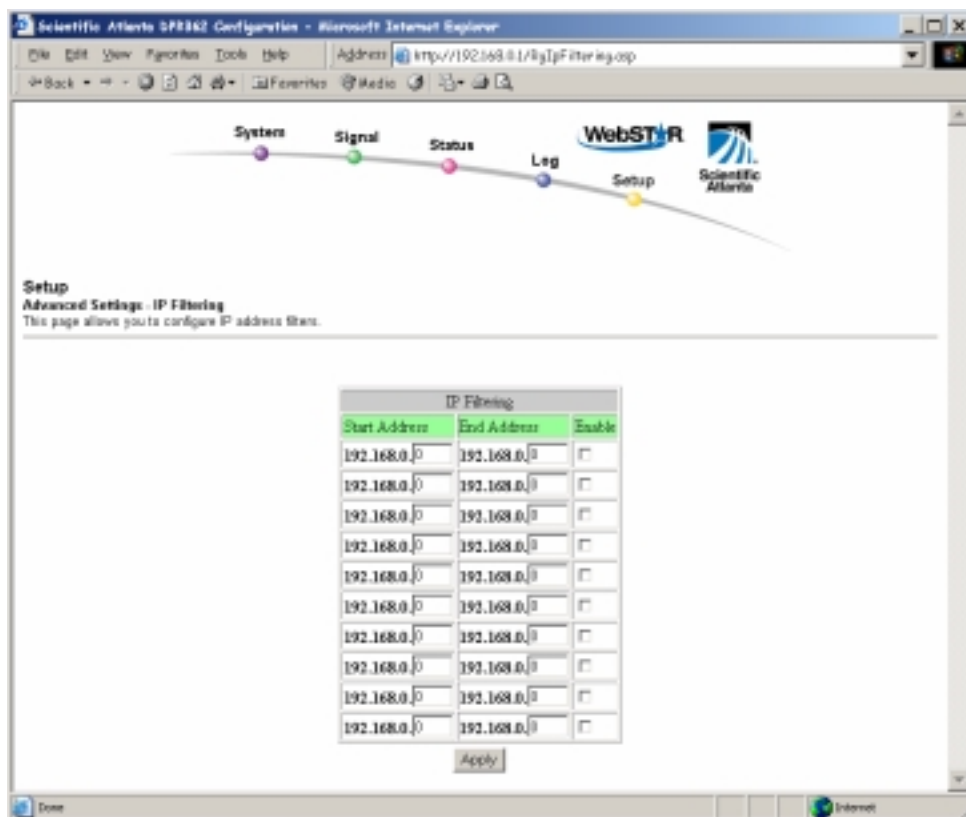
Scientific Atlanta DPR362 Configuration - Microsoft Internet Explorer

File Edit View Favorites Tools Help

Address http://192.168.0.1/RgIpFiltering.asp

Back Favorites Media

System Signal Status Log Setup

WebSTAR

Scientific Atlanta

Setup
Advanced Settings - IP Filtering
This page allows you to configure IP address filters.

| IP Filtering | | |
|---|---|---|
| Start Address | End Address | Enable |
| 192.168.0. 0 | 192.168.0. 0 | |
| 192.168.0. 0 | 192.168.0. 0 | |
| 192.168.0. 0 | 192.168.0. 0 | |
| 192.168.0. 0 | 192.168.0. 0 | |
| 192.168.0. 0 | 192.168.0. 0 | |
| 192.168.0. 0 | 192.168.0. 0 | |
| 192.168.0. 0 | 192.168.0. 0 | |
| 192.168.0. 0 | 192.168.0. 0 | |
| 192.168.0. 0 | 192.168.0. 0 | |
| 192.168.0. 0 | 192.168.0. 0 | |

Apply

Done

Internet